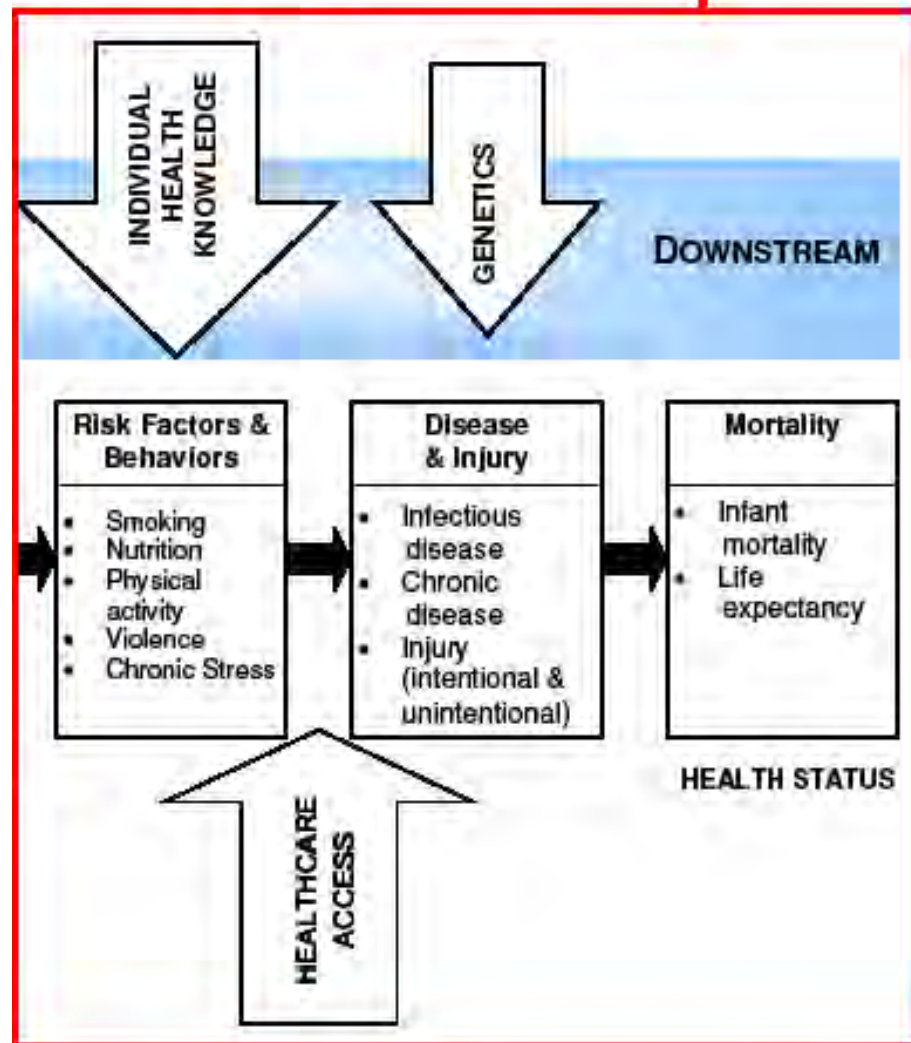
INDIVIDUAL HEALTH KNOWLEDGE

GENETICS

DOWNSTREAM

Risk Factors & Behaviors

- Smoking
- Nutrition
- Physical activity
- Violence
- Chronic Stress

Disease & Injury

- Infectious disease
- Chronic disease
- Injury (intentional & unintentional)

Mortality

- Infant mortality
- Life expectancy

HEALTH STATUS

HEALTHCARE ACCESS